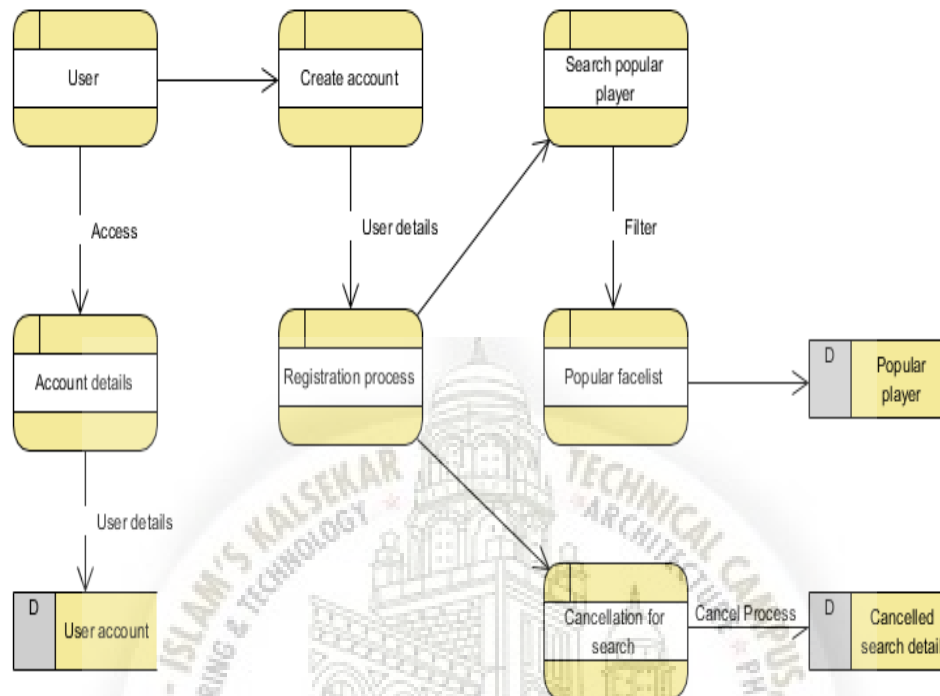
User

Create account

Search popular player

Access

User details

Filter

Account details

Registration process

Popular facelist

D

Popular player

User details

D

User account

Cancellation for search

Cancel Process

D

Cancelled search detail

ISLAM'S KALSEKAR TECHNICAL CAMPUS

ENGINEERING & TECHNOLOGY

ARCHITECTURE